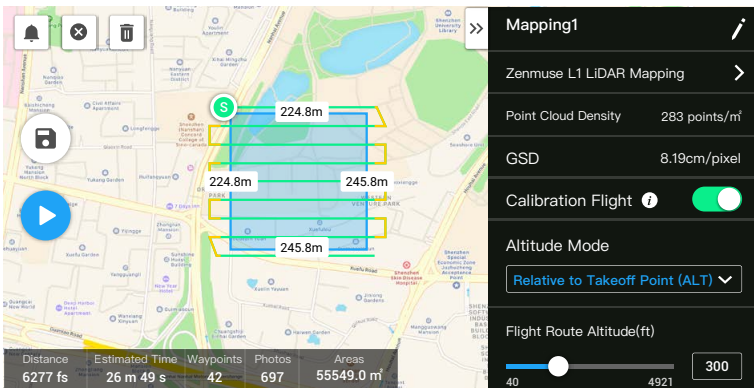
S

224.8m

224.8m

245.8m

245.8m

Distance
6277 fs

Estimated Time
26 m 49 s

Waypoints
42

Photos
697

Areas
55549.0 m²

Mapping1

Zenmuse L1 LiDAR Mapping

Point Cloud Density 283 points/m²

GSD 8.19cm/pixel

Calibration Flight

Altitude Mode

Relative to Takeoff Point (ALT)

Flight Route Altitude(ft)

300

40 4921